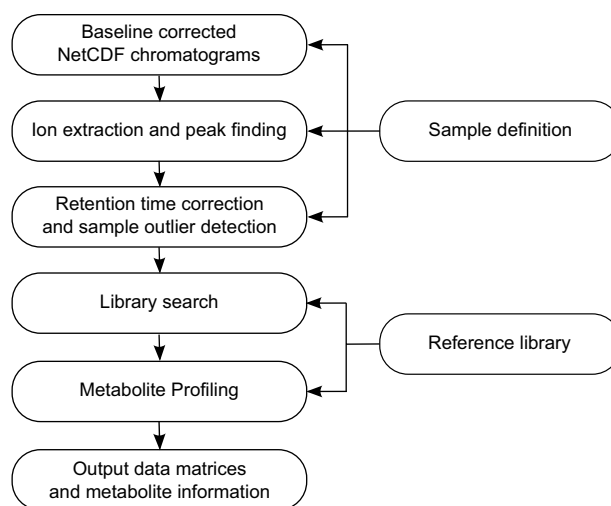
Baseline corrected NetCDF chromatograms

Ion extraction and peak finding

Sample definition

Retention time correction and sample outlier detection

Library search

Reference library

Metabolite Profiling

Output data matrices and metabolite information